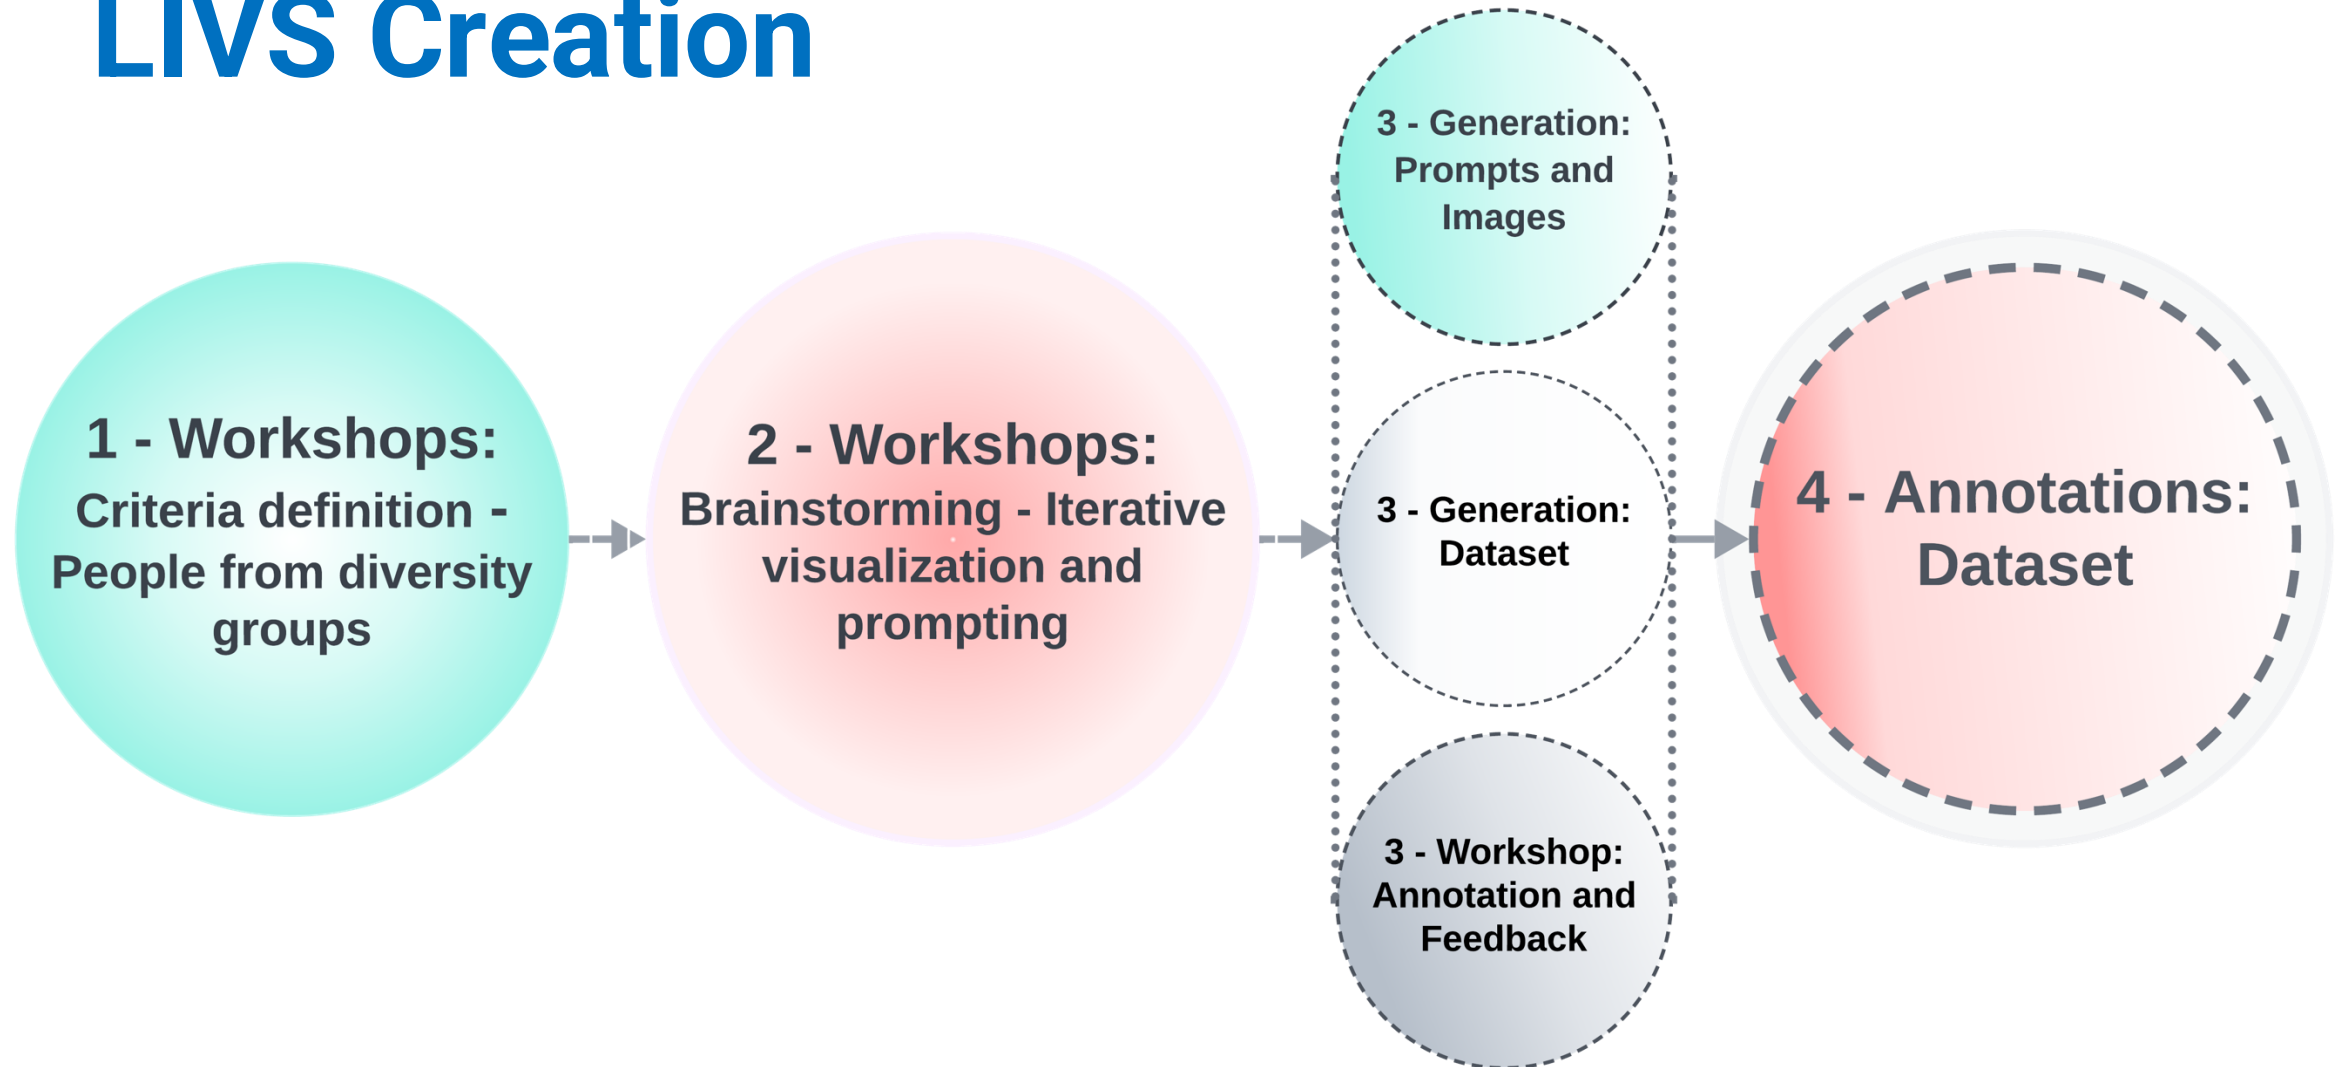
LIVS Creation

1 - Workshops:
Criteria definition - People from diversity groups

2 - Workshops:
Brainstorming - Iterative visualization and prompting

3 - Generation: Prompts and Images

3 - Generation: Dataset

3 - Workshop: Annotation and Feedback

4 - Annotations: Dataset